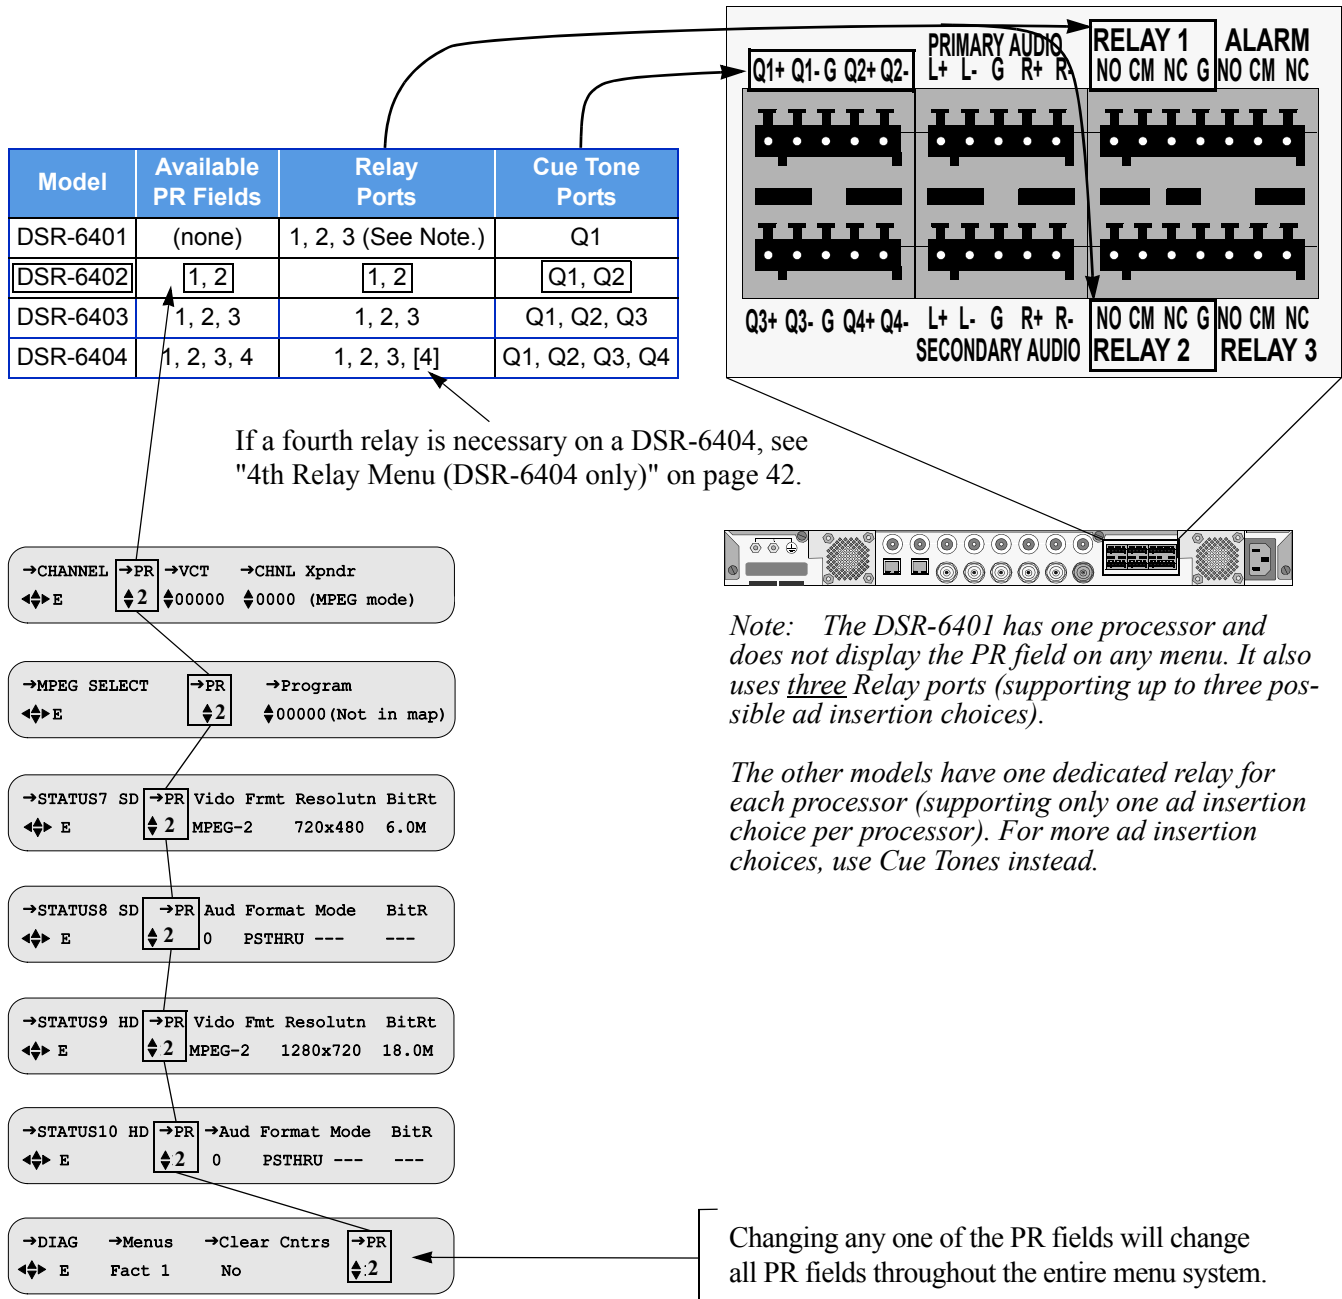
PRIMARY AUDIO
Q1+ Q1- G Q2+ Q2- L+ L- G R+ R-
RELAY 1
NO CM NC G
ALARM
NO CM NC

Q3+ Q3- G Q4+ Q4- L+ L- G R+ R-
SECONDARY AUDIO
NO CM NC G
RELAY 2
NO CM NC
RELAY 3

| Model | Available PR Fields | Relay Ports | Cue Tone Ports |
|---|---|---|---|
| DSR-6401 | (none) | 1, 2, 3 (See Note.) | Q1 |
| DSR-6402 | 1, 2 | 1, 2 | Q1, Q2 |
| DSR-6403 | 1, 2, 3 | 1, 2, 3 | Q1, Q2, Q3 |
| DSR-6404 | 1, 2, 3, 4 | 1, 2, 3, [4] | Q1, Q2, Q3, Q4 |

If a fourth relay is necessary on a DSR-6404, see "4th Relay Menu (DSR-6404 only)" on page 42.

→CHANNEL →PR →VCT →CHNL Xpndr
◆E 2 00000 0000 (MPEG mode)

→MPEG SELECT →PR →Program
◆E 2 00000(Not in map)

→STATUS7 SD →PR Vido Frmt Resolutn BitRt
◆ E 2 MPEG-2 720x480 6.0M

→STATUS8 SD →PR Aud Format Mode BitR
◆ E 2 0 PSTHRU --- ---

→STATUS9 HD →PR Vido Fmt Resolutn BitRt
◆ E 2 MPEG-2 1280x720 18.0M

→STATUS10 HD →PR →Aud Format Mode BitR
◆ E 2 0 PSTHRU --- ---

→DIAG →Menus →Clear Cntrs →PR
◆ E Fact 1 No 2

Note: The DSR-6401 has one processor and does not display the PR field on any menu. It also uses three Relay ports (supporting up to three possible ad insertion choices).

The other models have one dedicated relay for each processor (supporting only one ad insertion choice per processor). For more ad insertion choices, use Cue Tones instead.

Changing any one of the PR fields will change all PR fields throughout the entire menu system.